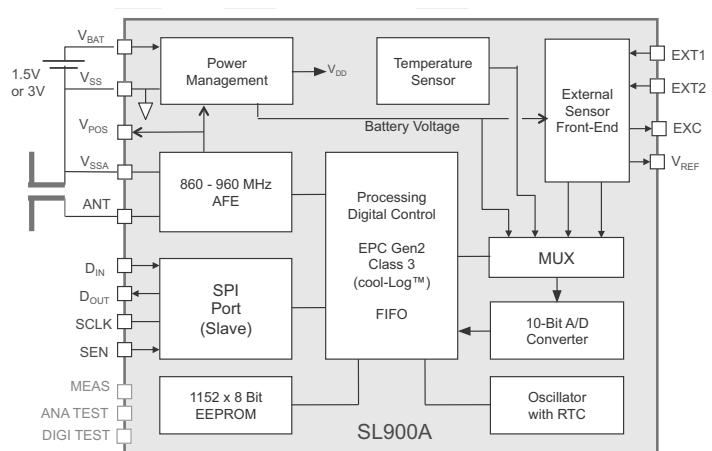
$V_{BAT}$

1.5V or 3V

$V_{SS}$

$V_{POS}$

$V_{SSA}$

ANT

$D_{IN}$

$D_{OUT}$

SCLK

SEN

MEAS

ANA TEST

DIGI TEST

Power Management

$V_{DD}$

Temperature Sensor

External Sensor Front-End

EXT1

EXT2

EXC

$V_{REF}$

Battery Voltage

860 - 960 MHz AFE

Processing Digital Control

EPC Gen2 Class 3 (cool-Log™)

FIFO

MUX

SPI Port (Slave)

10-Bit A/D Converter

1152 x 8 Bit EEPROM

Oscillator with RTC

SL900A